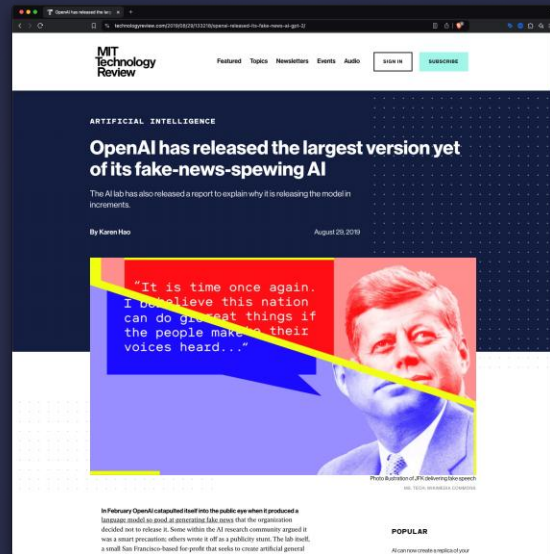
OpenAI has released the larg ×

technologyreview.com/2019/08/29/133218/openai-released-its-fake-news-ai-gpt-2/

MIT Technology Review

Featured Topics Newsletters Events Audio

SIGN IN

SUBSCRIBE

ARTIFICIAL INTELLIGENCE

OpenAI has released the largest version yet of its fake-news-spewing AI

The AI lab has also released a report to explain why it is releasing the model in increments.

By Karen Hao

August 29, 2019

"It is time once again. I believe this nation can do great things if the people make their voices heard..."

Photo illustration of JFK delivering fake speech

MS. TECH; WIKIMEDIA COMMONS

In February OpenAI catapulted itself into the public eye when it produced a language model so good at generating fake news that the organization decided not to release it. Some within the AI research community argued it was a smart precaution; others wrote it off as a publicity stunt. The lab itself, a small San Francisco-based for-profit that seeks to create artificial general

POPULAR

AI can now create a replica of your